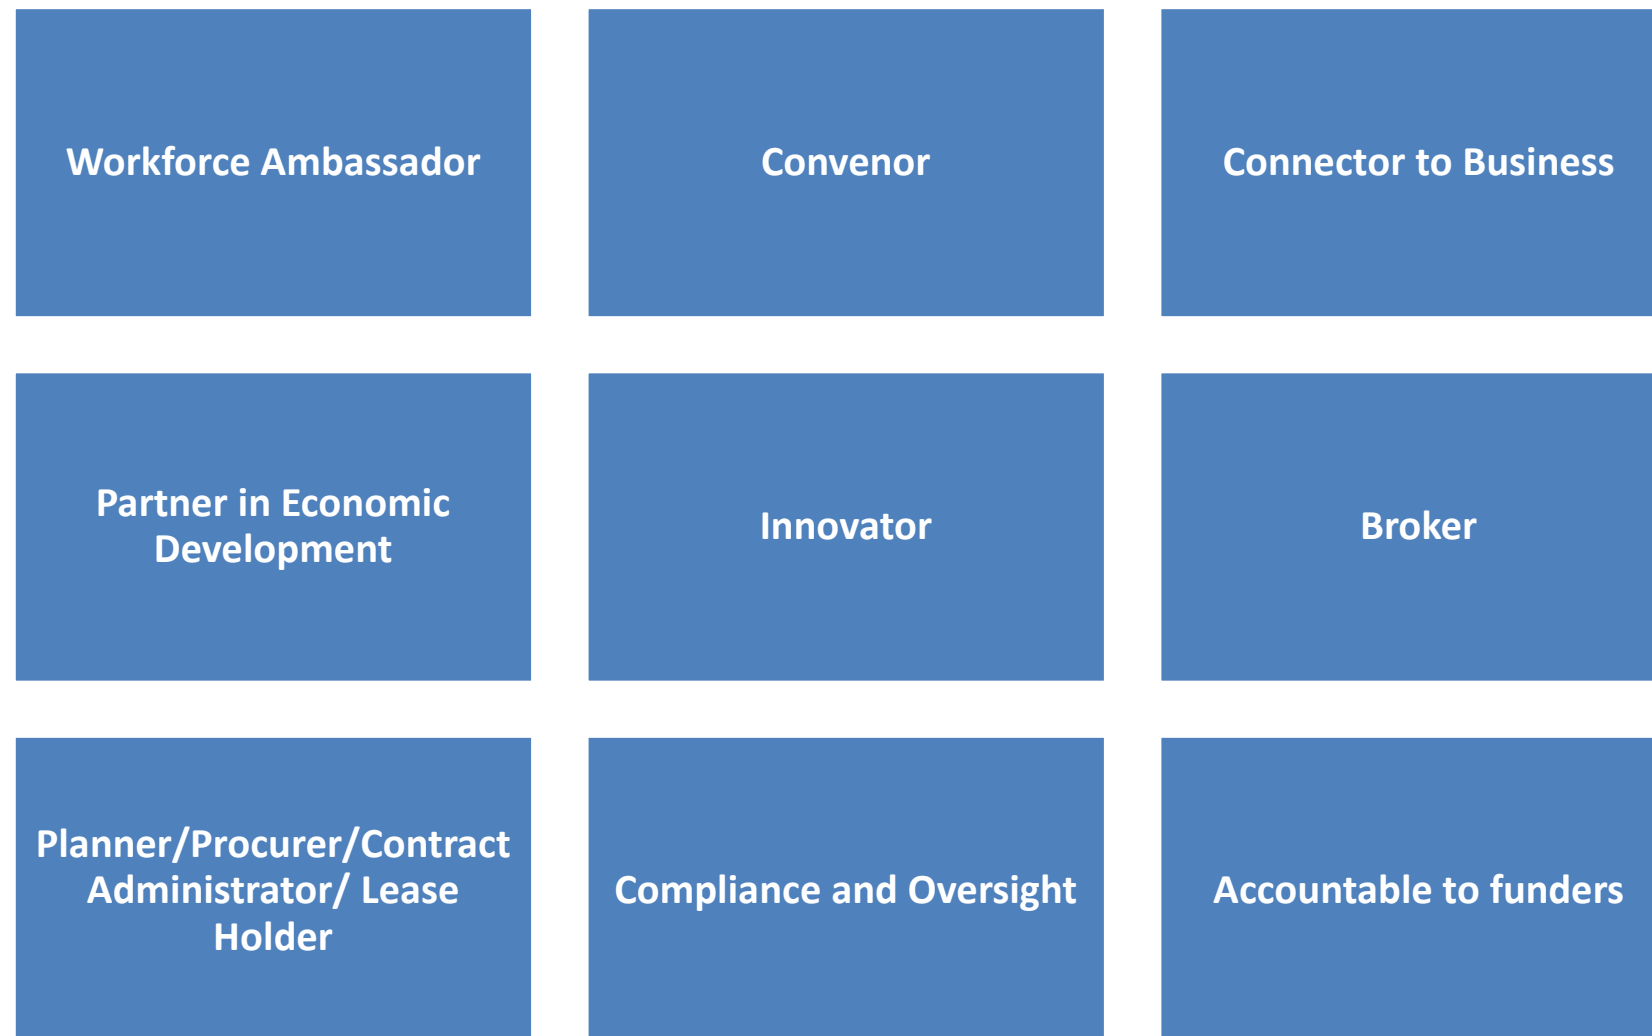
Workforce Ambassador

Convenor

Connector to Business

Partner in Economic Development

Innovator

Broker

Planner/Procurer/Contract Administrator/ Lease Holder

Compliance and Oversight

Accountable to funders